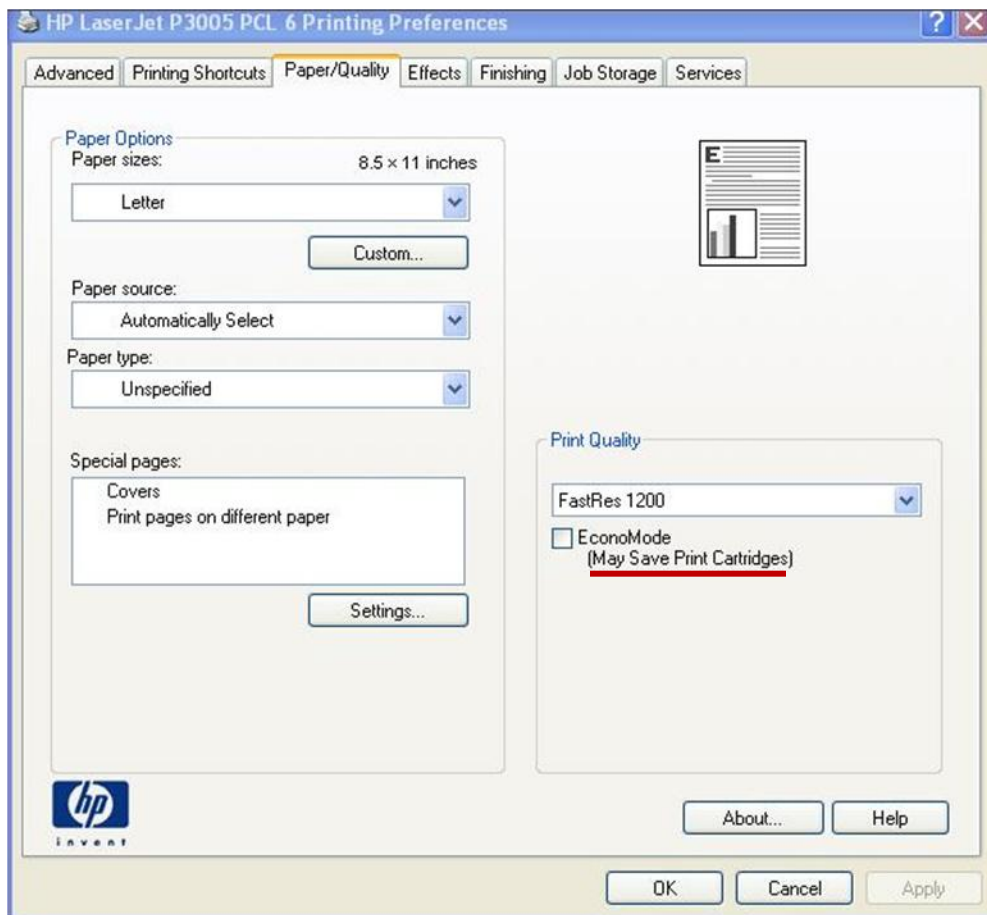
HP LaserJet P3005 PCL 6 Printing Preferences

? X

Advanced | Printing Shortcuts | Paper/Quality | Effects | Finishing | Job Storage | Services

Paper Options
Paper sizes: 8.5 × 11 inches

Letter

Custom...

Paper source:

Automatically Select

Paper type:

Unspecified

Special pages:

Covers
Print pages on different paper

Settings...

E

Print Quality

FastRes 1200

EconoMode
(May Save Print Cartridges)

hp
invent

About...

Help

OK

Cancel

Apply